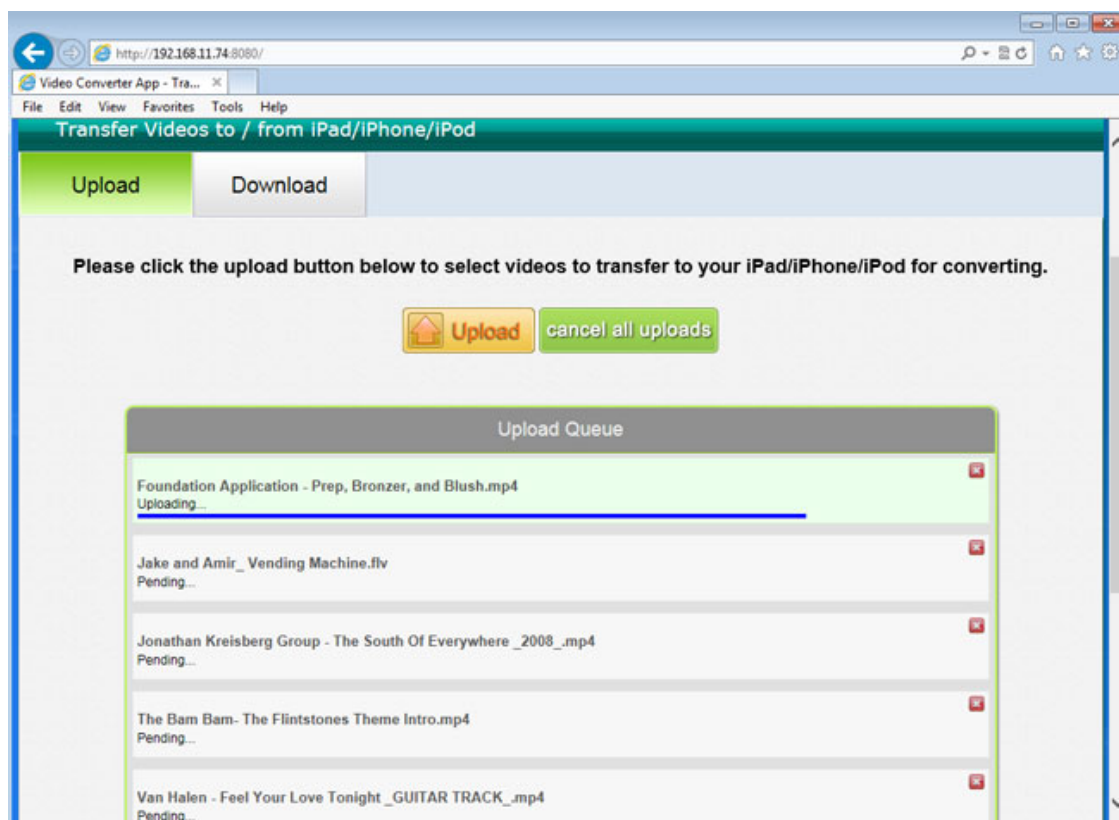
http://192.168.11.74:8080/

Video Converter App - Tra...

File Edit View Favorites Tools Help

Transfer Videos to / from iPad/iPhone/iPod

Upload

Download

Please click the upload button below to select videos to transfer to your iPad/iPhone/iPod for converting.

Upload

cancel all uploads

Upload Queue

Foundation Application - Prep, Bronzer, and Blush.mp4
Uploading...

Jake and Amir_ Vending Machine.flv
Pending...

Jonathan Kreisberg Group - The South Of Everywhere _2008_.mp4
Pending...

The Bam Bam- The Flintstones Theme Intro.mp4
Pending...

Van Halen - Feel Your Love Tonight _GUITAR TRACK_.mp4
Pending...